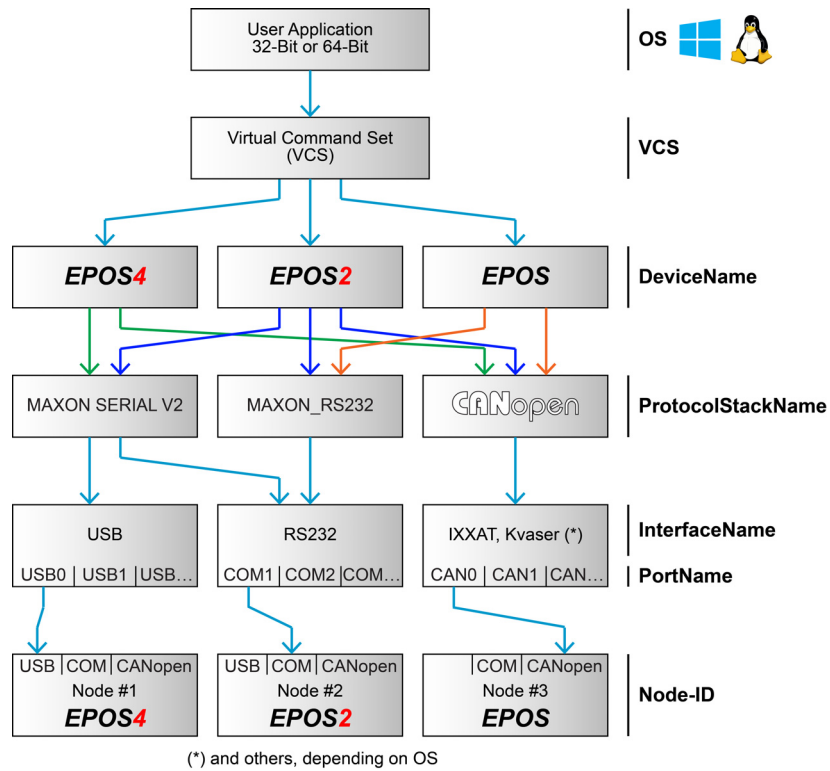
User Application
32-Bit or 64-Bit

OS

Virtual Command Set
(VCS)

VCS

EPOS4

EPOS2

EPOS

DeviceName

MAXON SERIAL V2

MAXON_RS232

CANopen

ProtocolStackName

USB

USB0 | USB1 | USB…

RS232

COM1 | COM2 | COM…

IXXAT, Kvaser (*)

CAN0 | CAN1 | CAN…

InterfaceName

PortName

USB | COM | CANopen
Node #1
EPOS4

USB | COM | CANopen
Node #2
EPOS2

| COM | CANopen
Node #3
EPOS

Node-ID

(*) and others, depending on OS